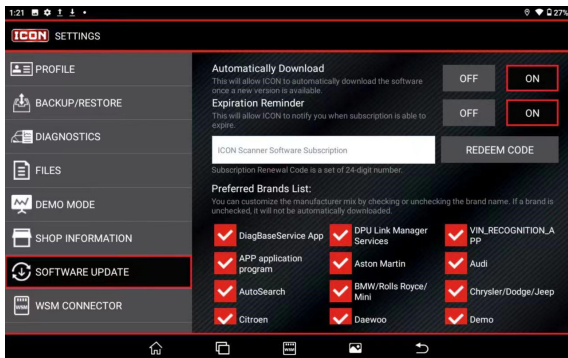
1:21

27%

ICON SETTINGS

PROFILE

BACKUP/RESTORE

DIAGNOSTICS

FILES

DEMO MODE

SHOP INFORMATION

SOFTWARE UPDATE

WSM CONNECTOR

Automatically Download

This will allow ICON to automatically download the software once a new version is available.

OFF ON

Expiration Reminder

This will allow ICON to notify you when subscription is able to expire.

OFF ON

ICON Scanner Software Subscription

REDEEM CODE

Subscription Renewal Code is a set of 24-digit number.

Preferred Brands List:

You can customize the manufacturer mix by checking or unchecking the brand name. If a brand is unchecked, it will not be automatically downloaded.

DiagBaseService App

DPU Link Manager Services

VIN_RECOGNITION_APP

APP application program

Aston Martin

Audi

AutoSearch

BMW/Rolls Royce/ Mini

Chrysler/Dodge/Jeep

Citroen

Daewoo

Demo